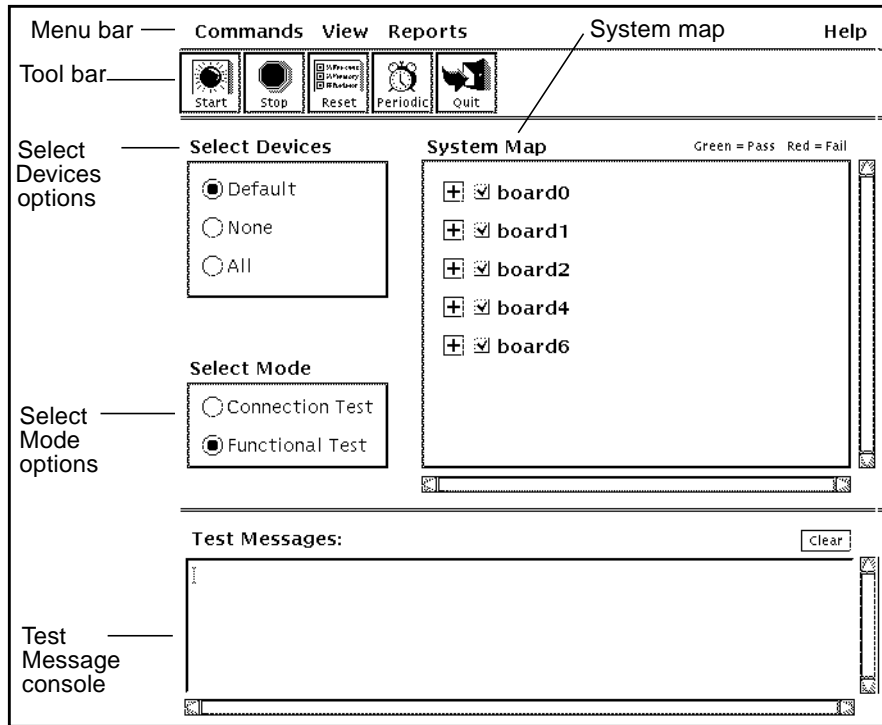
Menu bar — Commands View Reports

System map

Help

Tool bar

Start Stop Reset Periodic Quit

Select Devices options

Select Devices

Default

None

All

System Map

Green = Pass Red = Fail

board0

board1

board2

board4

board6

Select Mode

Select Mode options

Connection Test

Functional Test

Test Messages:

Clear

Test Message console